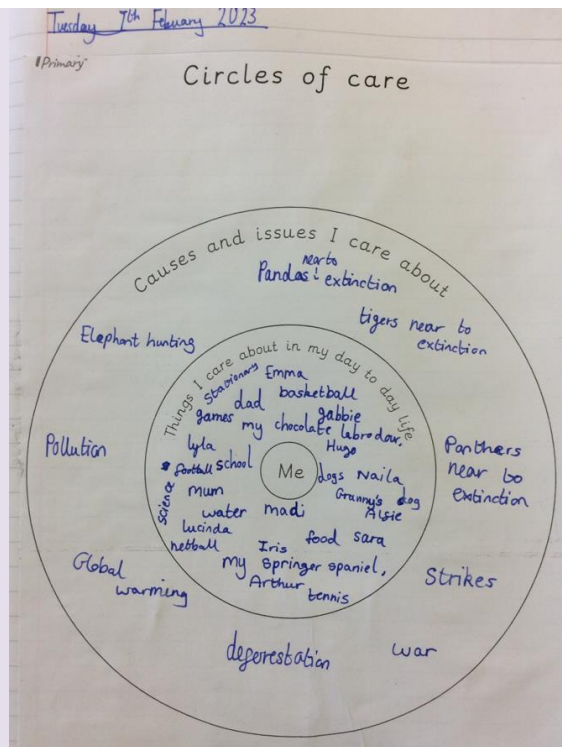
Tuesday 7th February 2023

Primary

Circles of care

Causes and issues I care about

Pandas near to extinction

tigers near to extinction

Elephant hunting

Pollution

Panthers near to extinction

Global warming

Strikes

deforestation

war

Things I care about in my day to day life

stationary

Emma

dad

basketball

games

my chocolate labrador,

Gabbie

Hugo

lyla

football

school

Me

dogs

Naila

science

mum

Granny's dog Alsie

water

madi

lucinda

netball

Iris

food

sara

my springer spaniel, Arthur

tennis